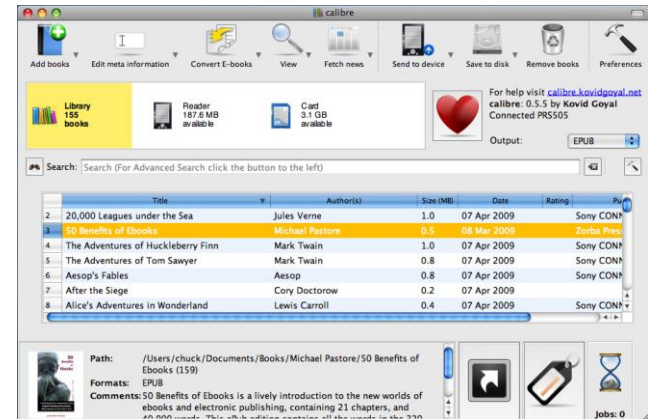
calibre

Add books | Edit meta information | Convert E-books | View | Fetch news | Send to device | Save to disk | Remove books | Preferences

Library 155 books

Reader 187.6 MB available

Card 3.1 GB available

For help visit calibre.kovidgoyal.net
calibre: 0.5.5 by Kovid Goyal
Connected PRS505

Output: EPUB

Search: Search (For Advanced Search click the button to the left)

| | Title | Author(s) | Size (MB) | Date | Rating | Pu |
|---|---|---|---|---|---|---|
| 2 | 20,000 Leagues under the Sea | Jules Verne | 1.0 | 07 Apr 2009 | | Sony CONN |
| 3 | 50 Benefits of Ebooks | Michael Pastore | 0.5 | 08 Mar 2009 | | Zorba Pres |
| 4 | The Adventures of Huckleberry Finn | Mark Twain | 1.0 | 07 Apr 2009 | | Sony CONN |
| 5 | The Adventures of Tom Sawyer | Mark Twain | 0.8 | 07 Apr 2009 | | Sony CONN |
| 6 | Aesop's Fables | Aesop | 0.8 | 07 Apr 2009 | | Sony CONN |
| 7 | After the Siege | Cory Doctorow | 0.2 | 07 Apr 2009 | | |
| 8 | Alice's Adventures in Wonderland | Lewis Carroll | 0.4 | 07 Apr 2009 | | Sony CONN |

50 Benefits of Ebooks

Path: /Users/chuck/Documents/Books/Michael Pastore/50 Benefits of Ebooks (159)
Formats: EPUB
Comments: 50 Benefits of Ebooks is a lively introduction to the new worlds of ebooks and electronic publishing, containing 21 chapters, and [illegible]

Jobs: 0